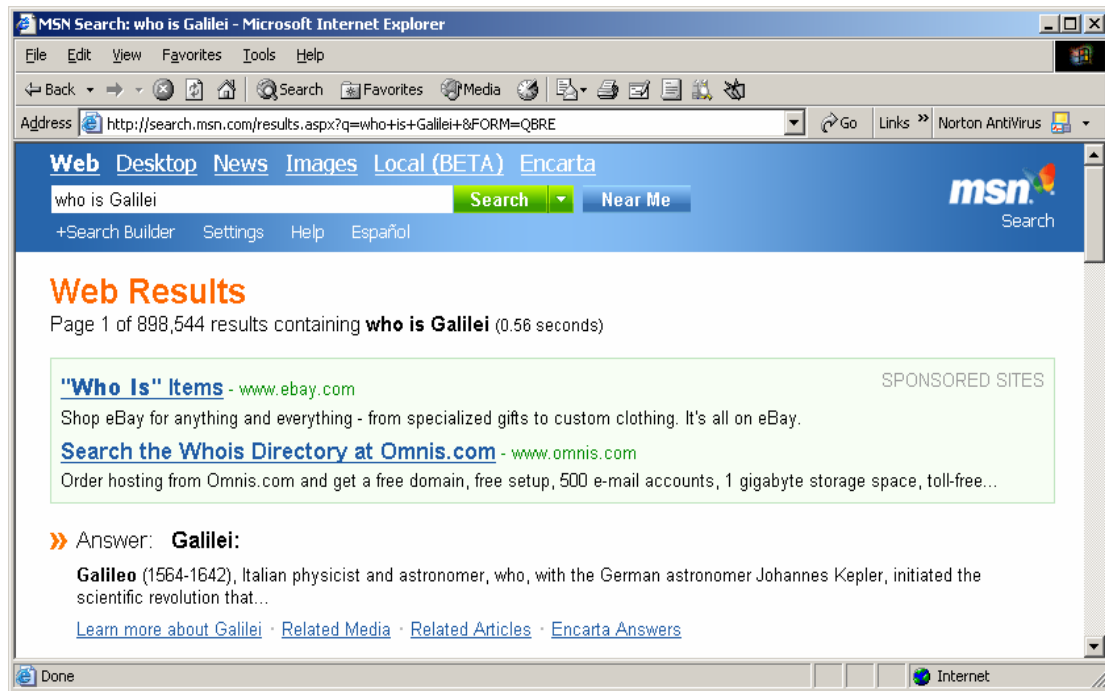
MSN Search: who is Galilei - Microsoft Internet Explorer

File Edit View Favorites Tools Help

Back Search Favorites Media

Address http://search.msn.com/results.aspx?q=who+is+Galilei+&FORM=QBRE Go Links » Norton AntiVirus

Web Desktop News Images Local (BETA) Encarta

who is Galilei Search Near Me

msn Search

+Search Builder Settings Help Español

Web Results

Page 1 of 898,544 results containing **who is Galilei** (0.56 seconds)

"Who Is" Items - www.ebay.com SPONSORED SITES

Shop eBay for anything and everything - from specialized gifts to custom clothing. It's all on eBay.

Search the Whois Directory at Omnis.com - www.omnis.com

Order hosting from Omnis.com and get a free domain, free setup, 500 e-mail accounts, 1 gigabyte storage space, toll-free...

» Answer: **Galilei:**

**Galileo** (1564-1642), Italian physicist and astronomer, who, with the German astronomer Johannes Kepler, initiated the scientific revolution that...

Learn more about Galilei · Related Media · Related Articles · Encarta Answers

Done Internet